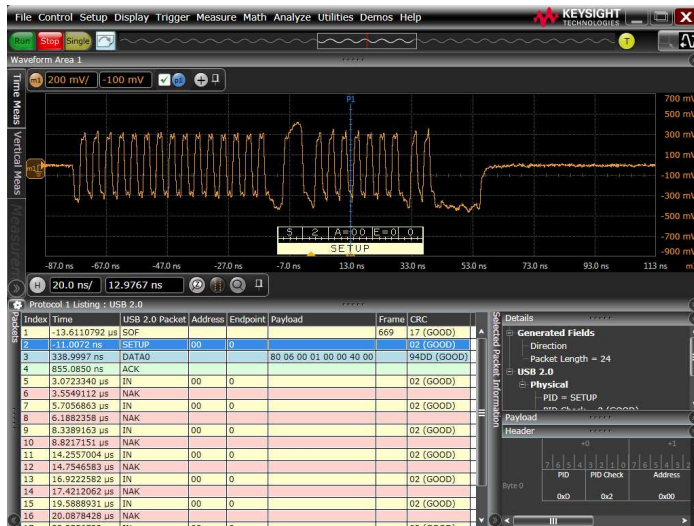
File Control Setup Display Trigger Measure Math Analyze Utilities Demos Help

KEYSIGHT TECHNOLOGIES

Run Stop Single

Waveform Area 1

m1 200 mV/ -100 mV

Time Meas Vertical Meas

P1

700 mV
500 mV
300 mV
100 mV
-100 mV
-300 mV
-500 mV
-700 mV
-900 mV

S 2 A=00 E=0 0
SETUP

-87.0 ns -67.0 ns -47.0 ns -27.0 ns -7.0 ns 13.0 ns 33.0 ns 53.0 ns 73.0 ns 93.0 ns 113 ns

H 20.0 ns/ 12.9767 ns

Protocol 1 Listing : USB 2.0

Packets

| Index | Time | USB 2.0 Packet | Address | Endpoint | Payload | Frame | CRC |
|---|---|---|---|---|---|---|---|
| 1 | -13.6110792 µs | SOF | | | | 669 | 17 (GOOD) |
| 2 | -11.0072 ns | SETUP | 00 | 0 | | | 02 (GOOD) |
| 3 | 338.9997 ns | DATA0 | | | 80 06 00 01 00 00 40 00 | | 94DD (GOOD) |
| 4 | 855.0850 ns | ACK | | | | | |
| 5 | 3.0723340 µs | IN | 00 | 0 | | | 02 (GOOD) |
| 6 | 3.5549112 µs | NAK | | | | | |
| 7 | 5.7056863 µs | IN | 00 | 0 | | | 02 (GOOD) |
| 8 | 6.1882358 µs | NAK | | | | | |
| 9 | 8.3389163 µs | IN | 00 | 0 | | | 02 (GOOD) |
| 10 | 8.8217151 µs | NAK | | | | | |
| 11 | 14.2557004 µs | IN | 00 | 0 | | | 02 (GOOD) |
| 12 | 14.7546583 µs | NAK | | | | | |
| 13 | 16.9222582 µs | IN | 00 | 0 | | | 02 (GOOD) |
| 14 | 17.4212062 µs | NAK | | | | | |
| 15 | 19.5888931 µs | IN | 00 | 0 | | | 02 (GOOD) |
| 16 | 20.0878428 µs | NAK | | | | | |

Selected Packet Information

Details
Generated Fields
Direction
Packet Length = 24
USB 2.0
Physical
PID = SETUP

Payload
Header
+0 +1
7 6 5 4 3 2 1 0 7 6 5 4
Byte 0
PID PID Check Address
0x0 0x2 0x00